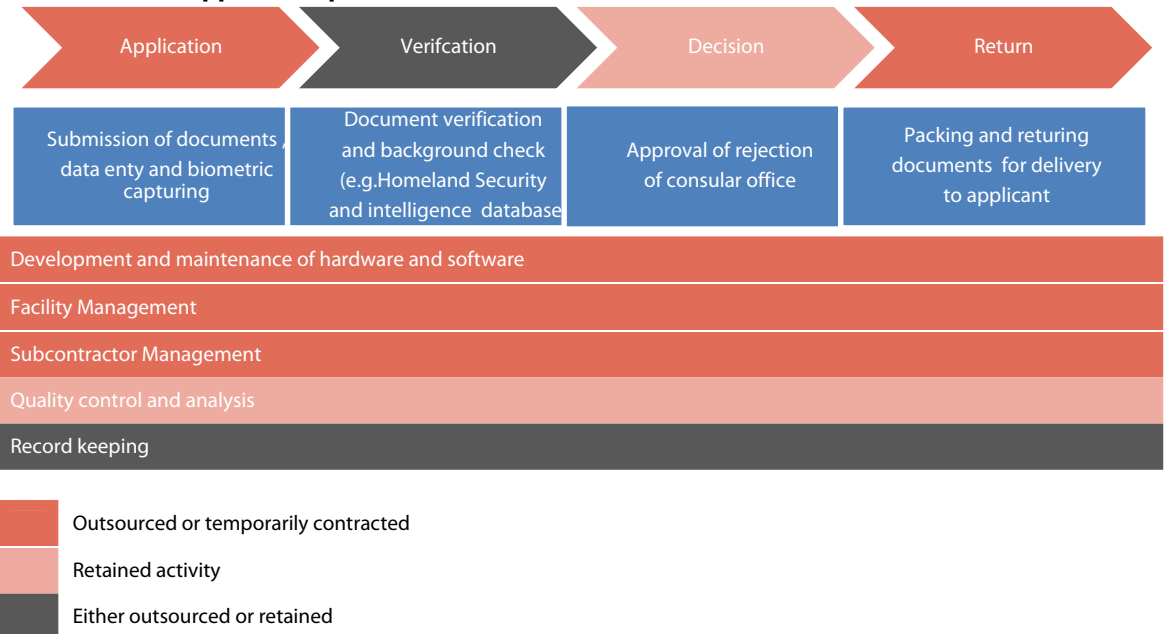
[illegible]

Application

Verifcation

Decision

Return

Submission of documents , data enty and biometric capturing

Document verification and background check (e.g.Homeland Security and intelligence database

Approval of rejection of consular office

Packing and returing documents for delivery to applicant

Development and maintenance of hardware and software

Facility Management

Subcontractor Management

Quality control and analysis

Record keeping

Outsourced or temporarily contracted

Retained activity

Either outsourced or retained